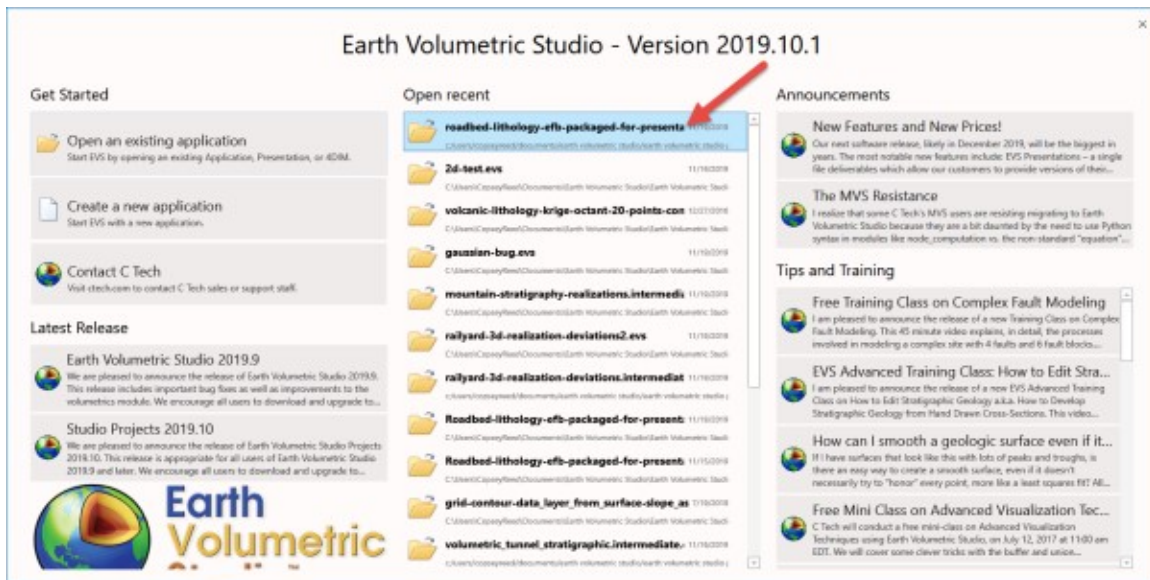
Earth Volumetric Studio - Version 2019.10.1

×

Get Started

Open an existing application
Start EVS by opening an existing Application, Presentation, or 4DIM.

Create a new application
Start EVS with a new application.

Contact C Tech
Visit ctech.com to contact C Tech sales or support staff.

Latest Release

Earth Volumetric Studio 2019.9
We are pleased to announce the release of Earth Volumetric Studio 2019.9. This release include important bug fixes as well as improvements to the volumetrics module. We encourage all users to download and upgrade to...

Studio Projects 2019.10
We are pleased to announce the release of Earth Volumetric Studio Projects 2019.10. This release is appropriate for all users of Earth Volumetric Studio 2019.9 and later. We encourage all users to download and upgrade to...

Earth Volumetric

Open recent

roadbed-lithology-efb-packaged-for-presenta 11/18/2019
C:\Users\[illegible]\Documents\Earth Volumetric Studio\Earth Volumetric Studio

2d-test.evs 11/10/2019
C:\Users\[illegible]\Documents\Earth Volumetric Studio\Earth Volumetric Studio

volcanic-lithology-krige-octant-20-points-con 10/27/2019
C:\Users\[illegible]\Documents\Earth Volumetric Studio\Earth Volumetric Studio

gaussian-bug.evs 11/10/2019
C:\Users\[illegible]\Documents\Earth Volumetric Studio\Earth Volumetric Studio

mountain-stratigraphy-realizations.intermedi 11/10/2019
C:\Users\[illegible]\Documents\Earth Volumetric Studio\Earth Volumetric Studio

railyard-3d-realization-deviations2.evs 11/10/2019
C:\Users\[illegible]\Documents\Earth Volumetric Studio\Earth Volumetric Studio

railyard-3d-realization-deviations.intermediat 11/10/2019
c:\users\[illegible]\documents\earth volumetric studio\earth volumetric studio

Roadbed-lithology-efb-packaged-for-present 11/10/2019
C:\Users\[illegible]\Documents\Earth Volumetric Studio\Earth Volumetric Studio

Roadbed-lithology-efb-packaged-for-present 11/10/2019
C:\Users\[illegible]\Documents\Earth Volumetric Studio\Earth Volumetric Studio

grid-contour-data_layer_from_surface-slope_as 7/10/2019
C:\Users\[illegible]\Documents\Earth Volumetric Studio\Earth Volumetric Studio

volumetric_tunnel_stratigraphic.intermediate 11/10/2019
C:\Users\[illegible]\Documents\Earth Volumetric Studio\Earth Volumetric Studio

Announcements

New Features and New Prices!
Our next software release, likely in December 2019, will be the biggest in years. The most notable new features include: EVS Presentations – a single file deliverables which allow our customers to provide versions of their...

The MVS Resistance
I realize that some C Tech's MVS users are resisting migrating to Earth Volumetric Studio because they are a bit daunted by the need to use Python syntax in modules like node_computation vs. the non standard "equation"...

Tips and Training

Free Training Class on Complex Fault Modeling
I am pleased to announce the release of a new Training Class on Complex Fault Modeling. This 45 minute video explains, in detail, the processes involved in modeling a complex site with 4 faults and 6 fault blocks...

EVS Advanced Training Class: How to Edit Stra...
I am pleased to announce the release of a new EVS Advanced Training Class on How to Edit Stratigraphic Geology a.k.a. How to Develop Stratigraphic Geology from Hand Drawn Cross-Sections. This video...

How can I smooth a geologic surface even if it...
If I have surfaces that look like this with lots of peaks and troughs, is there an easy way to create a smooth surface, even if it doesn't necessarily try to "honor" every point, more like a least squares fit? All...

Free Mini Class on Advanced Visualization Tec...
C Tech will conduct a free mini-class on Advanced Visualization Techniques using Earth Volumetric Studio, on July 12, 2017 at 11:00 am EDT. We will cover some clever tricks with the buffer and union...